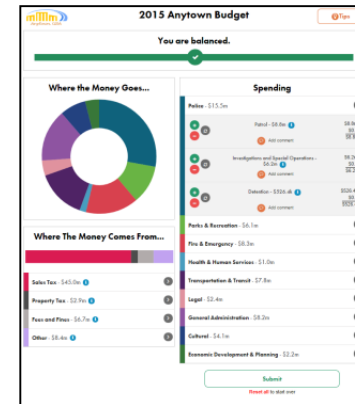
Anytown, USA

2015 Anytown Budget

Tips

You are balanced.

Where the Money Goes...

Where The Money Comes From...

Sales Tax - $45.0m

Property Tax - $2.9m

Fees and Fines - $6.7m

Other - $8.4m

Spending

Police - $15.5m

Patrol - $8.0m

Add comment

Investigations and Special Operations - $6.2m

Add comment

Detention - $326.4k

Add comment

Parks & Recreation - $6.1m

Fire & Emergency - $8.3m

Health & Human Services - $1.0m

Transportation & Transit - $7.8m

Legal - $2.4m

General Administration - $8.2m

Cultural - $4.1m

Economic Development & Planning - $2.2m

Submit

Reset all to start over